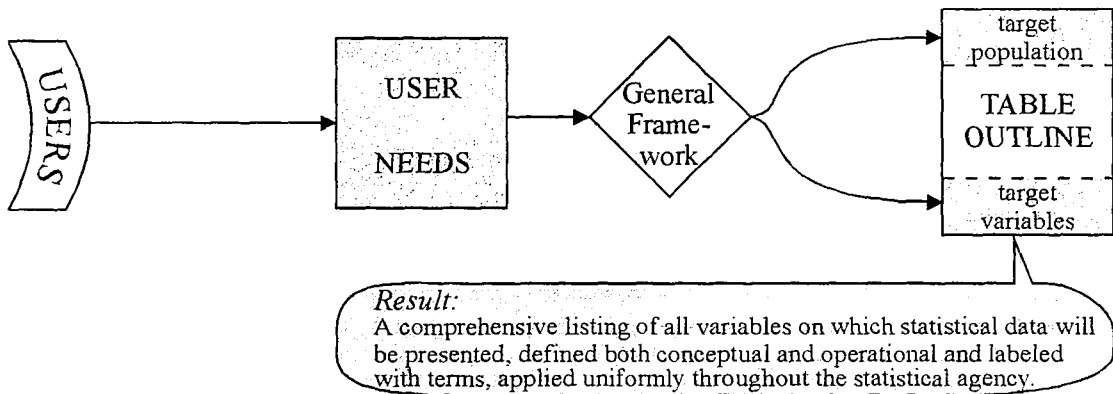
USERS

USER NEEDS

General Framework

target population

TABLE OUTLINE

target variables

*Result:*
A comprehensive listing of all variables on which statistical data will be presented, defined both conceptual and operational and labeled with terms, applied uniformly throughout the statistical agency.